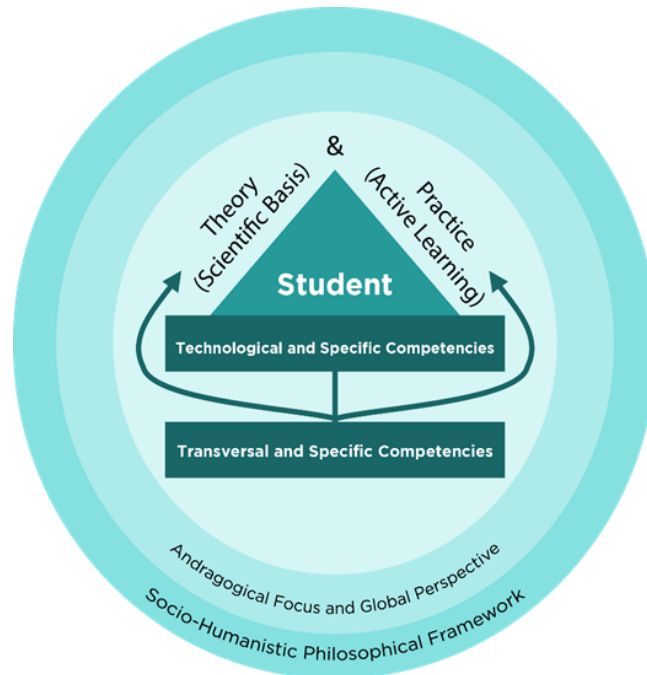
Theory (Scientific Basis)

&

Practice (Active Learning)

Student

Technological and Specific Competencies

Transversal and Specific Competencies

Andragogical Focus and Global Perspective

Socio-Humanistic Philosophical Framework